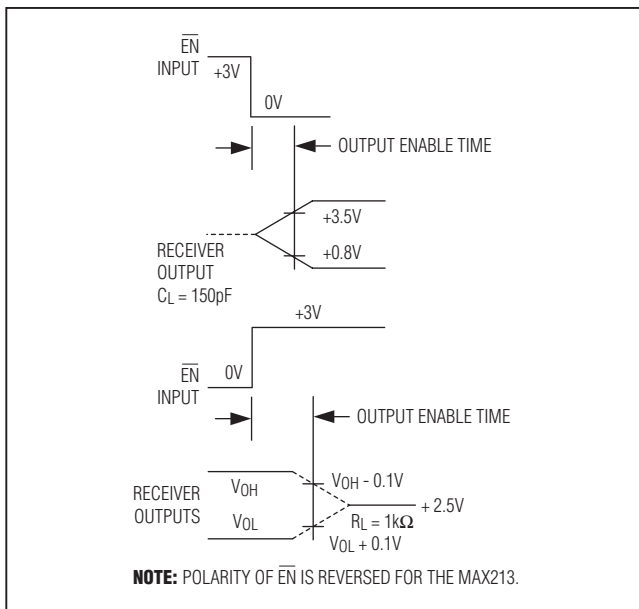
$\overline{EN}$ INPUT

+3V

0V

OUTPUT ENABLE TIME

+3.5V

+0.8V

RECEIVER OUTPUT $C_L$ = 150pF

+3V

$\overline{EN}$ INPUT

0V

OUTPUT ENABLE TIME

RECEIVER OUTPUTS

$V_{OH}$

$V_{OL}$

$V_{OH}$ - 0.1V

+ 2.5V

$R_L$ = 1k$\Omega$

$V_{OL}$ + 0.1V

**NOTE:** POLARITY OF $\overline{EN}$ IS REVERSED FOR THE MAX213.